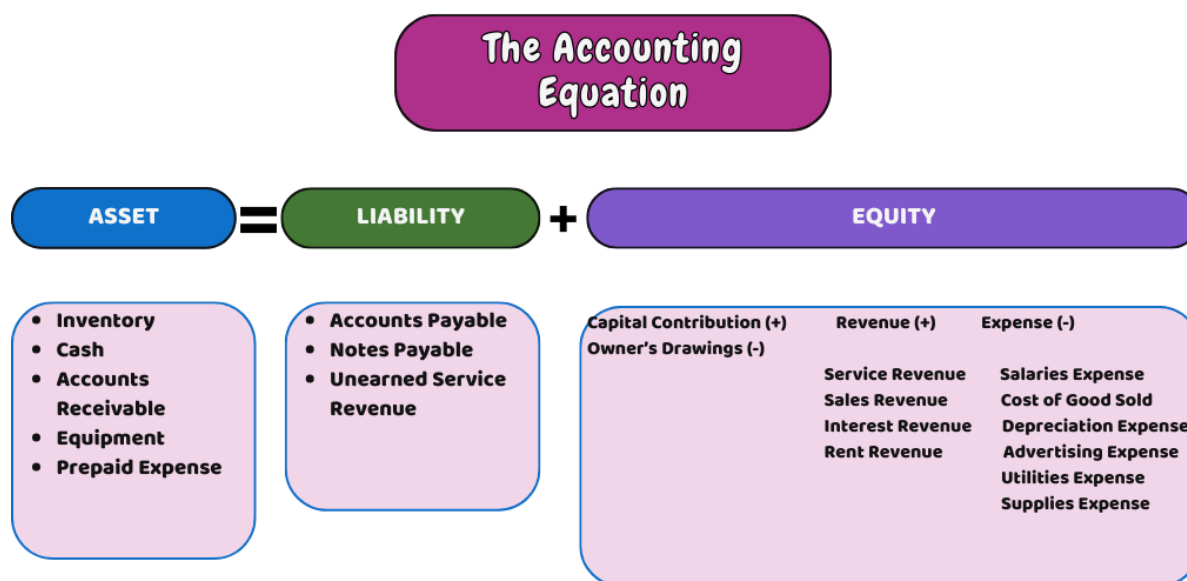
The Accounting Equation

ASSET = LIABILITY + EQUITY

- Inventory
- Cash
- Accounts Receivable
- Equipment
- Prepaid Expense

- Accounts Payable
- Notes Payable
- Unearned Service Revenue

Capital Contribution (+)
Owner's Drawings (-)

Revenue (+)
Service Revenue
Sales Revenue
Interest Revenue
Rent Revenue

Expense (-)
Salaries Expense
Cost of Good Sold
Depreciation Expense
Advertising Expense
Utilities Expense
Supplies Expense